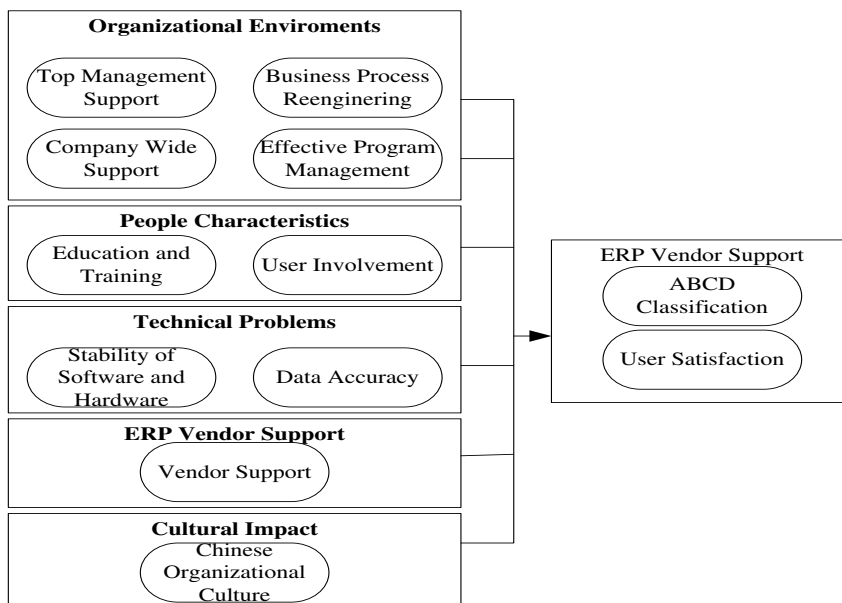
Organizational Enviroments

Top Management Support

Business Process Reenginering

Company Wide Support

Effective Program Management

People Characteristics

Education and Training

User Involvement

Technical Problems

Stability of Software and Hardware

Data Accuracy

ERP Vendor Support

Vendor Support

Cultural Impact

Chinese Organizational Culture

ERP Vendor Support

ABCD Classification

User Satisfaction